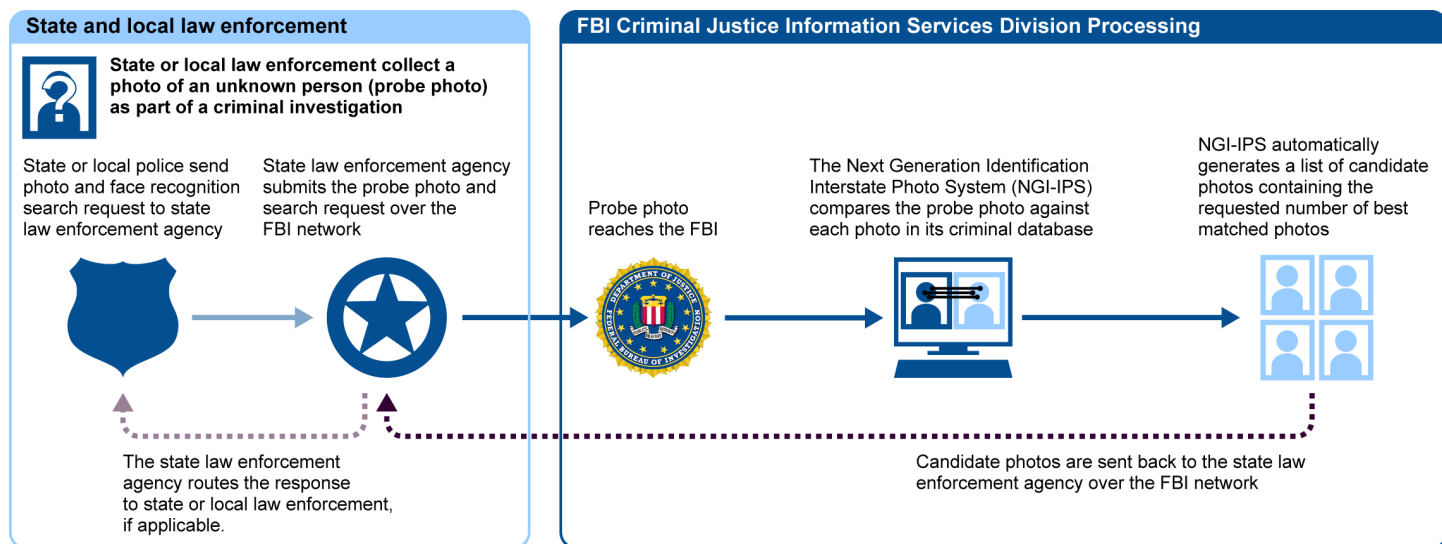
State and local law enforcement

State or local law enforcement collect a photo of an unknown person (probe photo) as part of a criminal investigation

State or local police send photo and face recognition search request to state law enforcement agency

State law enforcement agency submits the probe photo and search request over the FBI network

The state law enforcement agency routes the response to state or local law enforcement, if applicable.

FBI Criminal Justice Information Services Division Processing

Probe photo reaches the FBI

DEPARTMENT OF JUSTICE FEDERAL BUREAU OF INVESTIGATION

The Next Generation Identification Interstate Photo System (NGI-IPS) compares the probe photo against each photo in its criminal database

NGI-IPS automatically generates a list of candidate photos containing the requested number of best matched photos

Candidate photos are sent back to the state law enforcement agency over the FBI network